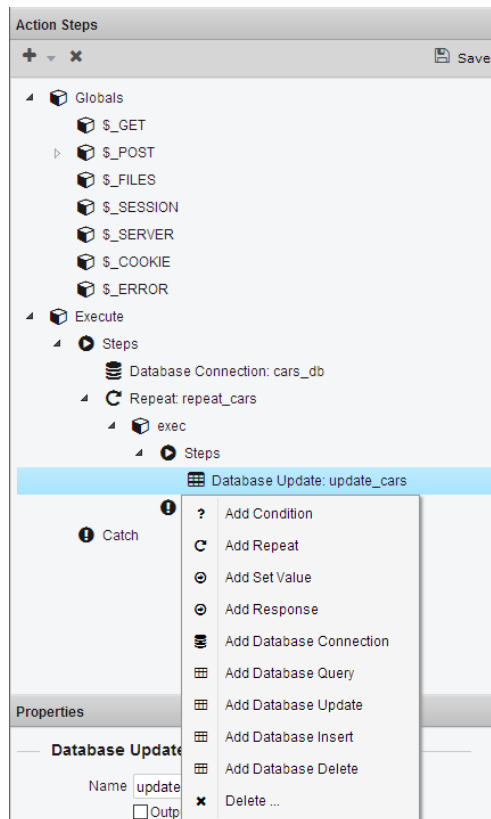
Action Steps

Save

Globals

$_GET

$_POST

$_FILES

$_SESSION

$_SERVER

$_COOKIE

$_ERROR

Execute

Steps

Database Connection: cars_db

Repeat: repeat_cars

exec

Steps

Database Update: update_cars

Catch

Add Condition

Add Repeat

Add Set Value

Add Response

Add Database Connection

Add Database Query

Add Database Update

Add Database Insert

Add Database Delete

Delete ...

Properties

Database Update

Name update

Outp